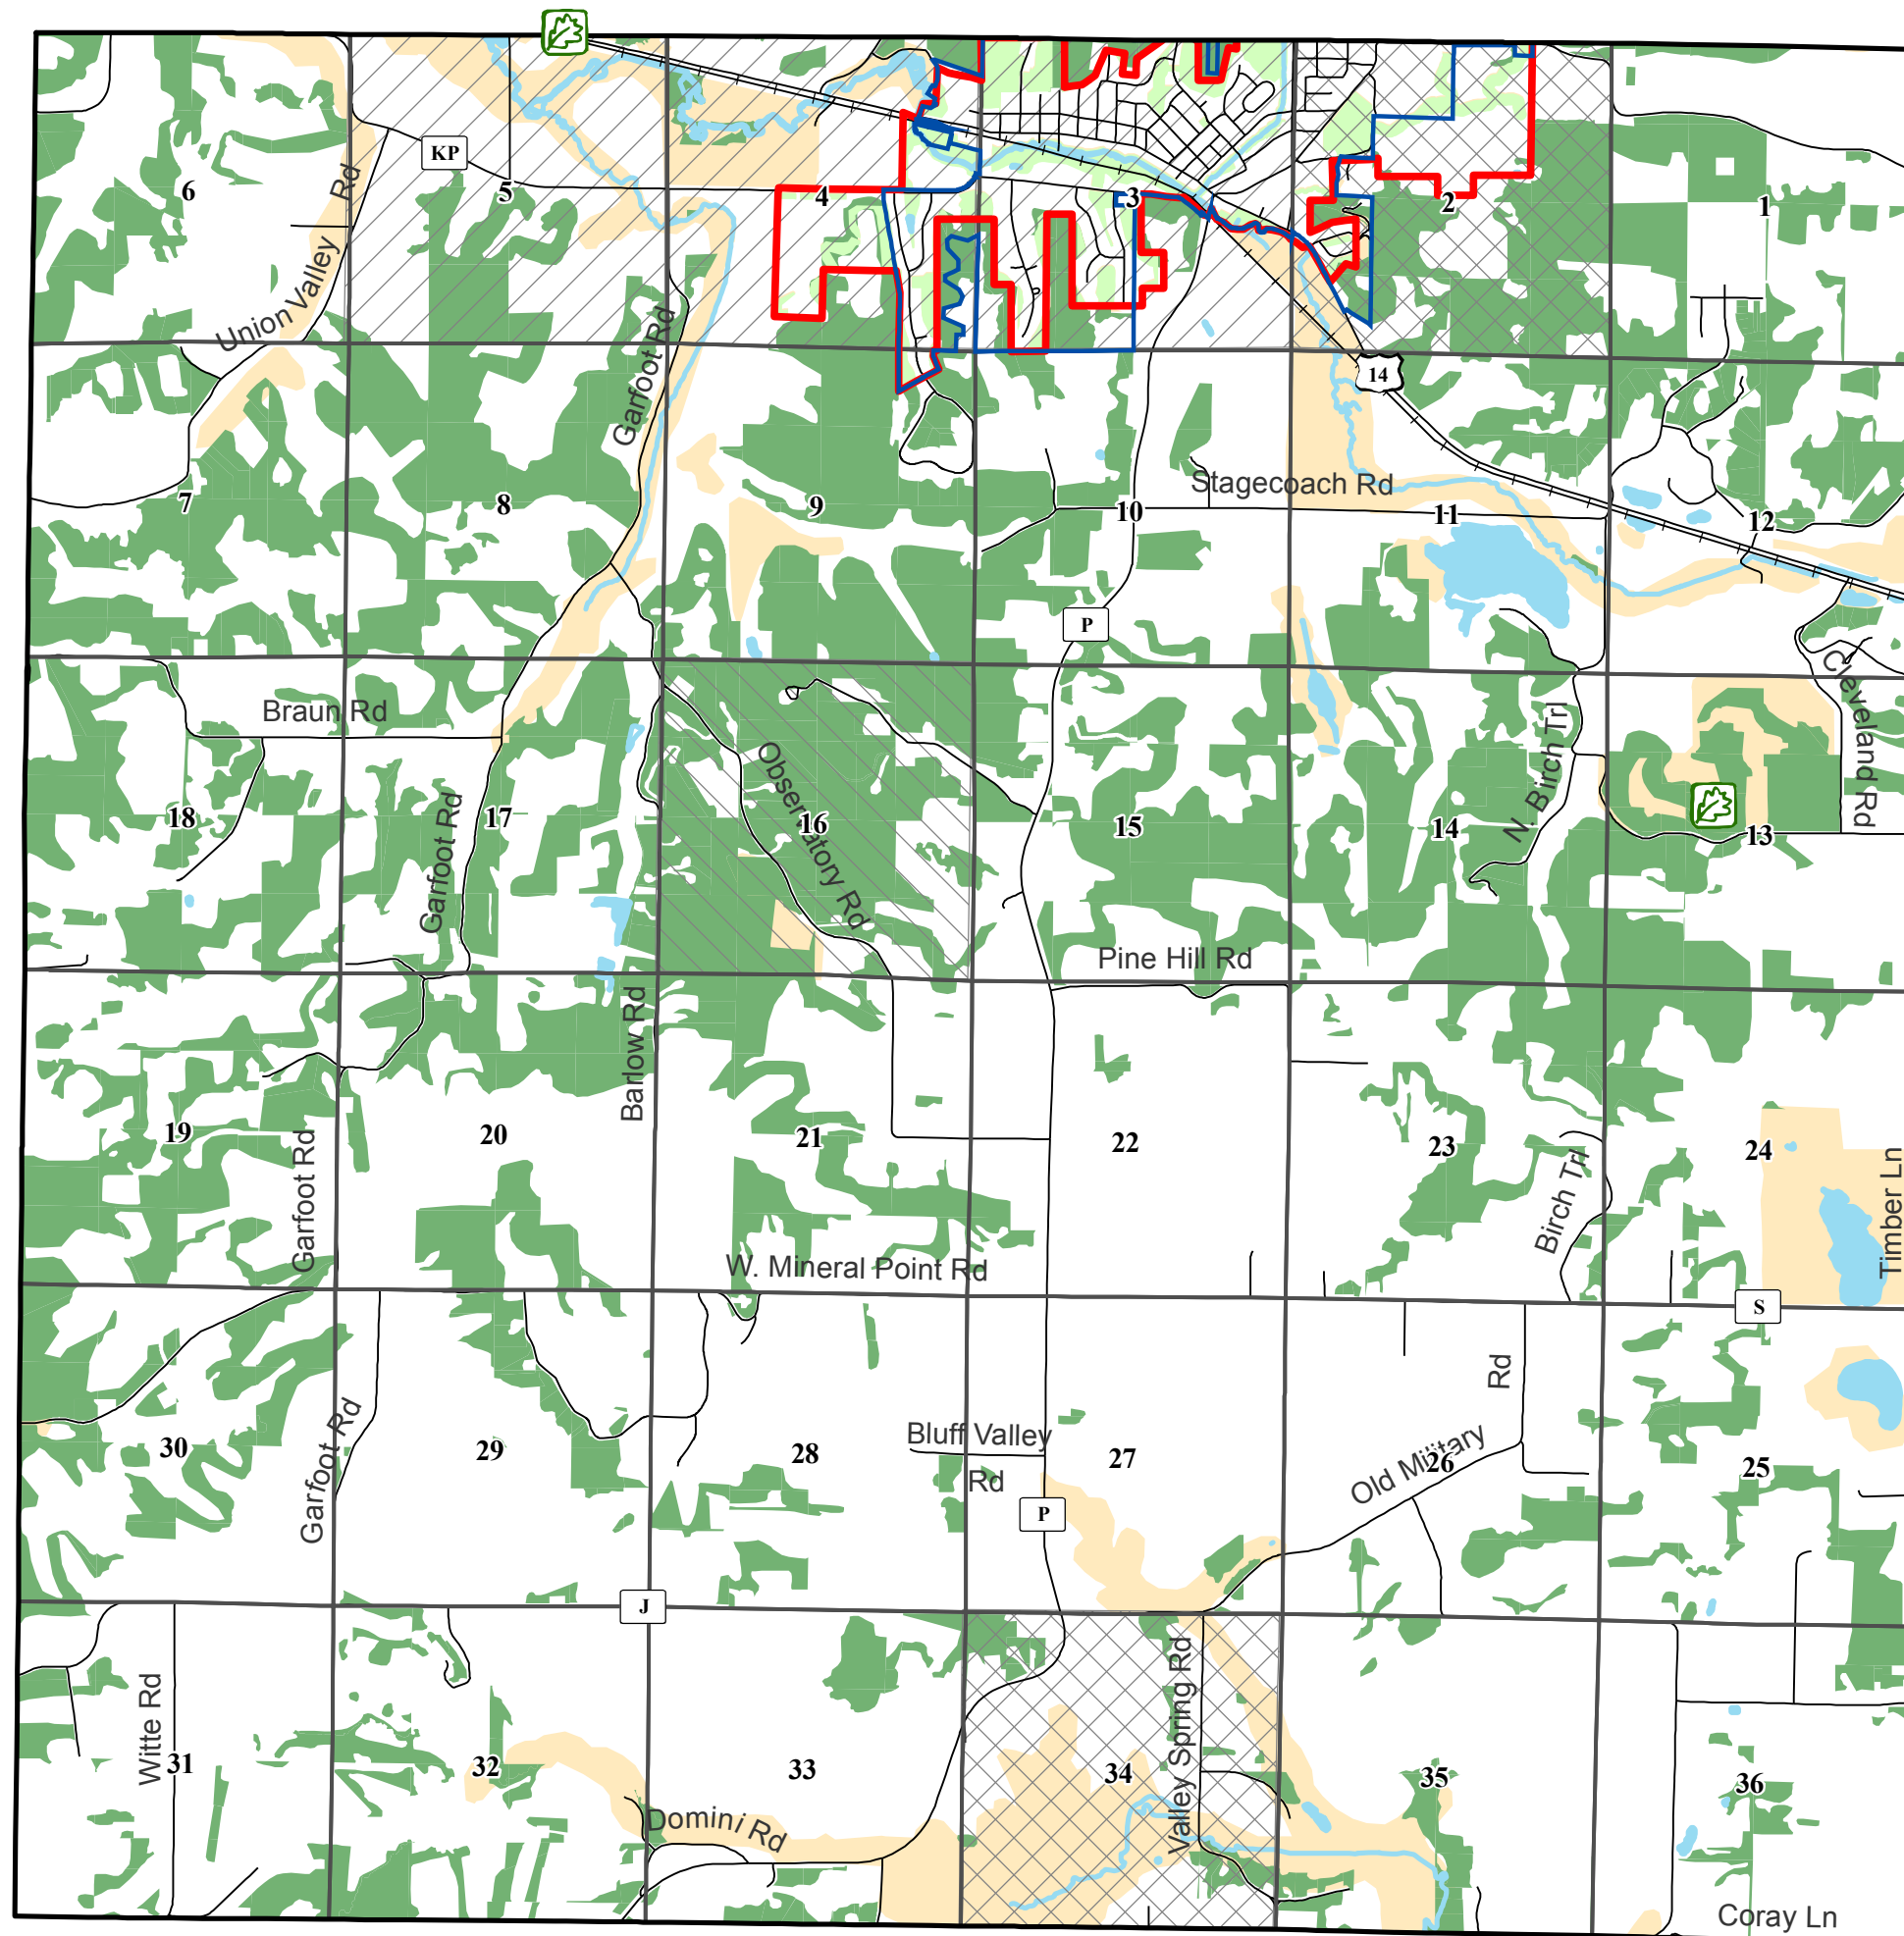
KP
6
5
4
3
2
1
Union Valley Rd
Garfoot Rd
14
Stagecoach Rd
7
8
9
10
11
12
P
Braun Rd
Cleveland Rd
N. Birch Trl
Observatory Rd
18
17
16
15
14
13
Garfoot Rd
Pine Hill Rd
Barlow Rd
19
20
21
22
23
24
Garfoot Rd
Birch Trl
Timber Ln
W. Mineral Point Rd
S
Rd
Old Military
Bluff Valley Rd
30
29
28
27
26
25
Garfoot Rd
P
J
Witte Rd
Valley Spring Rd
31
32
33
34
35
36
Domini Rd
Coray Ln